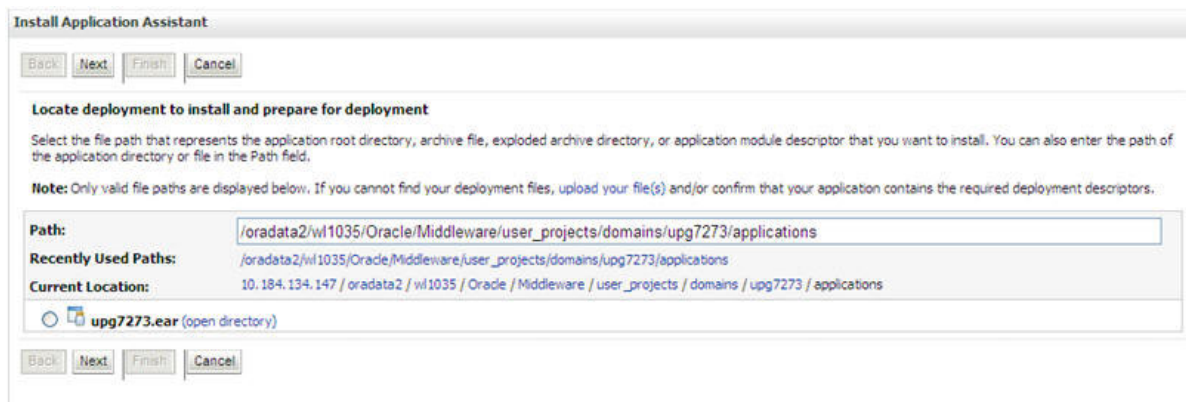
Install Application Assistant

Back Next Finish Cancel

Locate deployment to install and prepare for deployment

Select the file path that represents the application root directory, archive file, exploded archive directory, or application module descriptor that you want to install. You can also enter the path of the application directory or file in the Path field.

Note: Only valid file paths are displayed below. If you cannot find your deployment files, upload your file(s) and/or confirm that your application contains the required deployment descriptors.

| | |
|---|---|
| Path: | /oradata2/wl1035/Oracle/Middleware/user_projects/domains/upg7273/applications |
| Recently Used Paths: | /oradata2/wl1035/Oracle/Middleware/user_projects/domains/upg7273/applications |
| Current Location: | 10.184.134.147 / oradata2 / wl1035 / Oracle / Middleware / user_projects / domains / upg7273 / applications |

upg7273.ear (open directory)

Back Next Finish Cancel